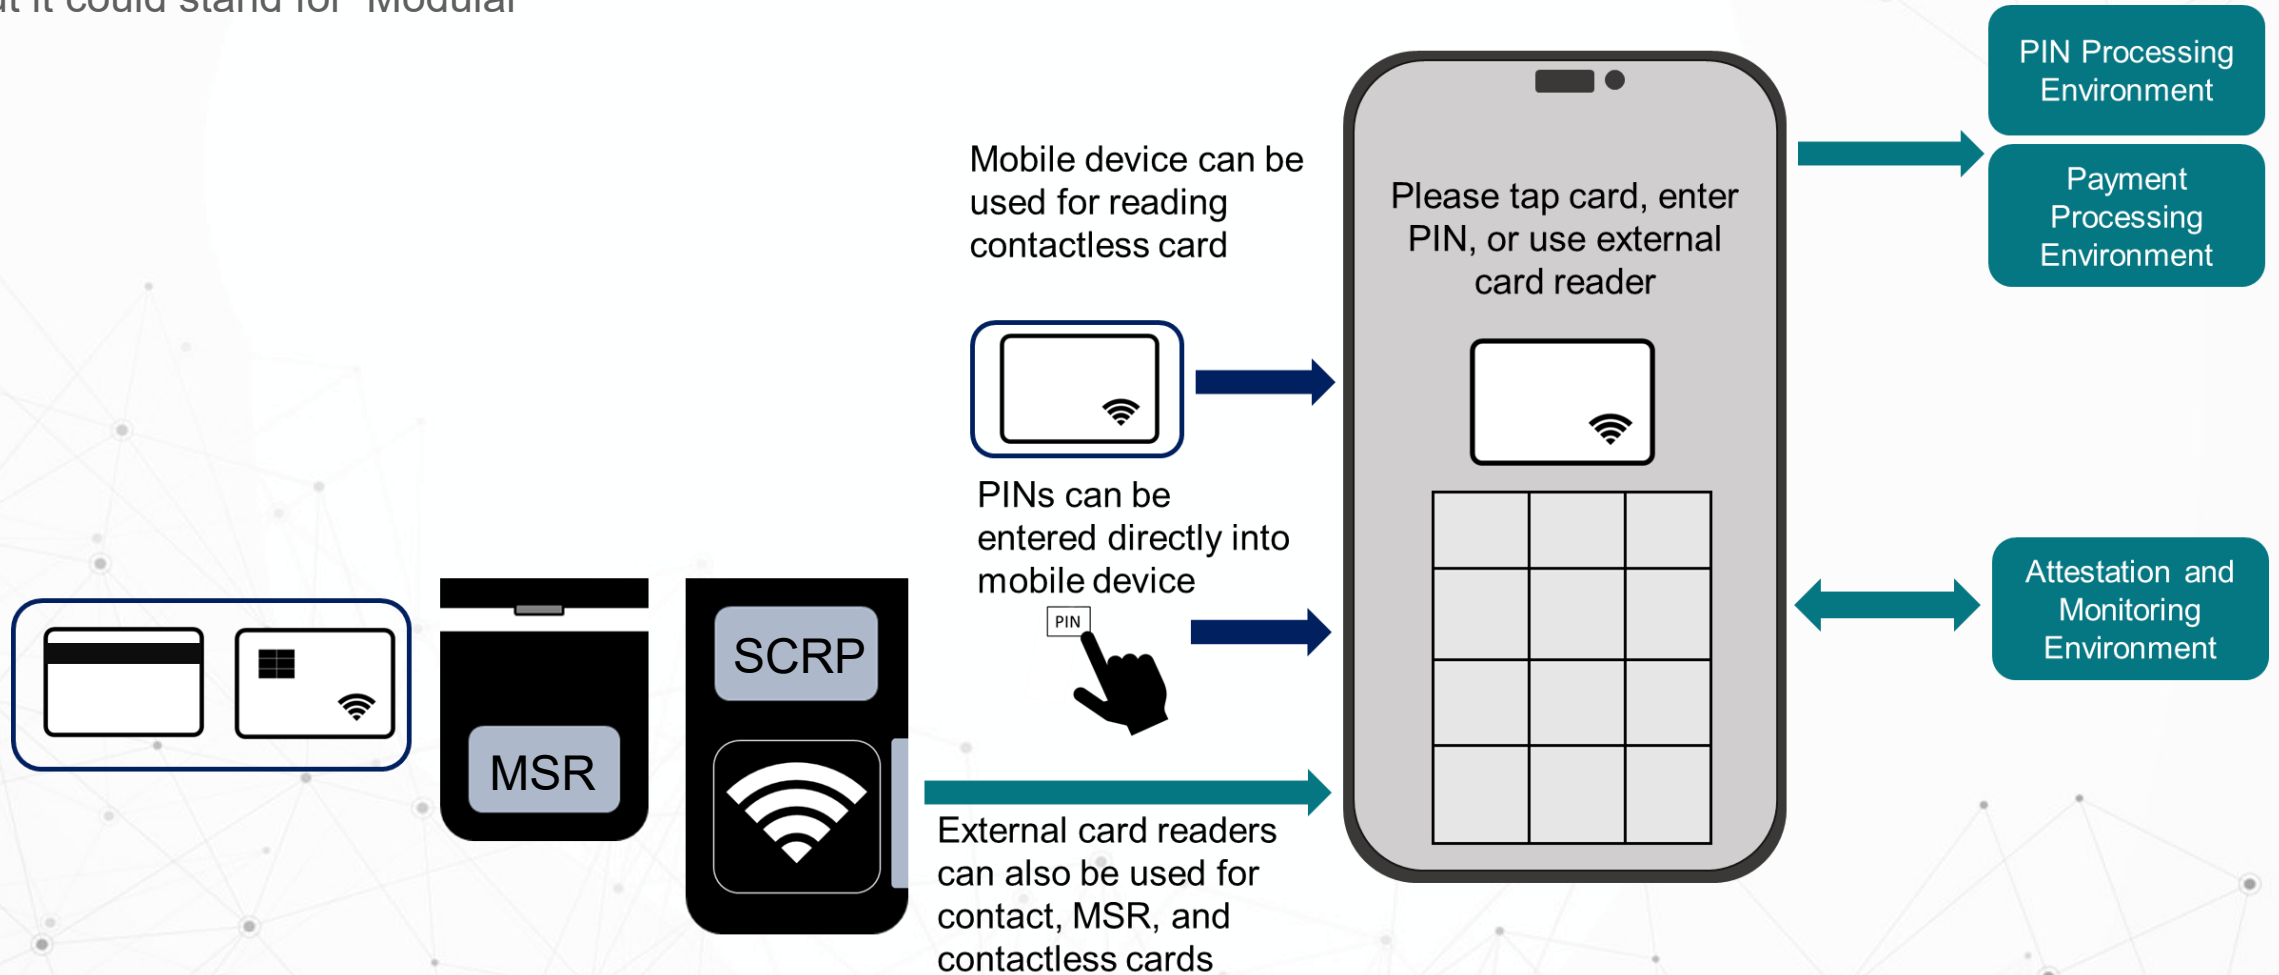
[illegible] it could stand for "Modular"

Mobile device can be used for reading contactless card

PINs can be entered directly into mobile device

PIN

MSR

SCRP

External card readers can also be used for contact, MSR, and contactless cards

Please tap card, enter PIN, or use external card reader

PIN Processing Environment

Payment Processing Environment

Attestation and Monitoring Environment